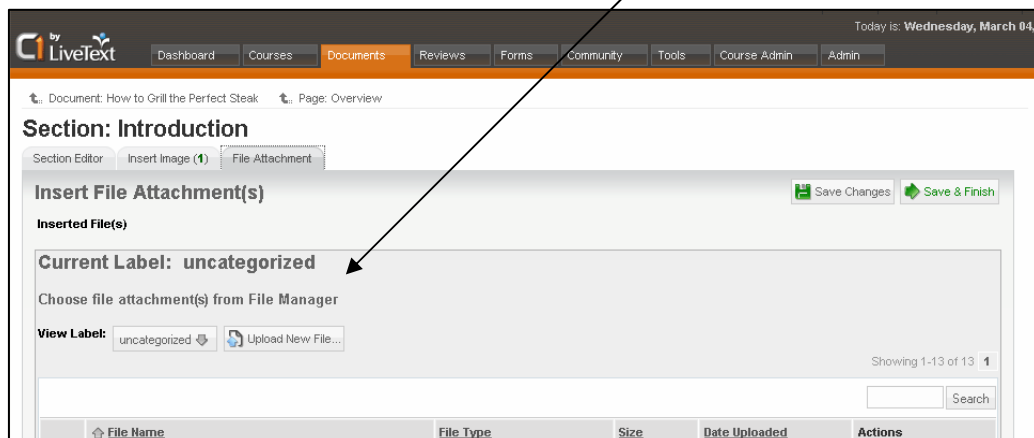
C1 by LiveText

Today is: Wednesday, March 04,

Dashboard Courses Documents Reviews Forms Community Tools Course Admin Admin

Document: How to Grill the Perfect Steak Page: Overview

Section: Introduction

Section Editor Insert Image (1) File Attachment

Insert File Attachment(s)

Save Changes Save & Finish

Inserted File(s)

Current Label: uncategorized

Choose file attachment(s) from File Manager

View Label: uncategorized Upload New File...

Showing 1-13 of 13 1

Search

| File Name | File Type | Size | Date Uploaded | Actions |
|---|---|---|---|---|